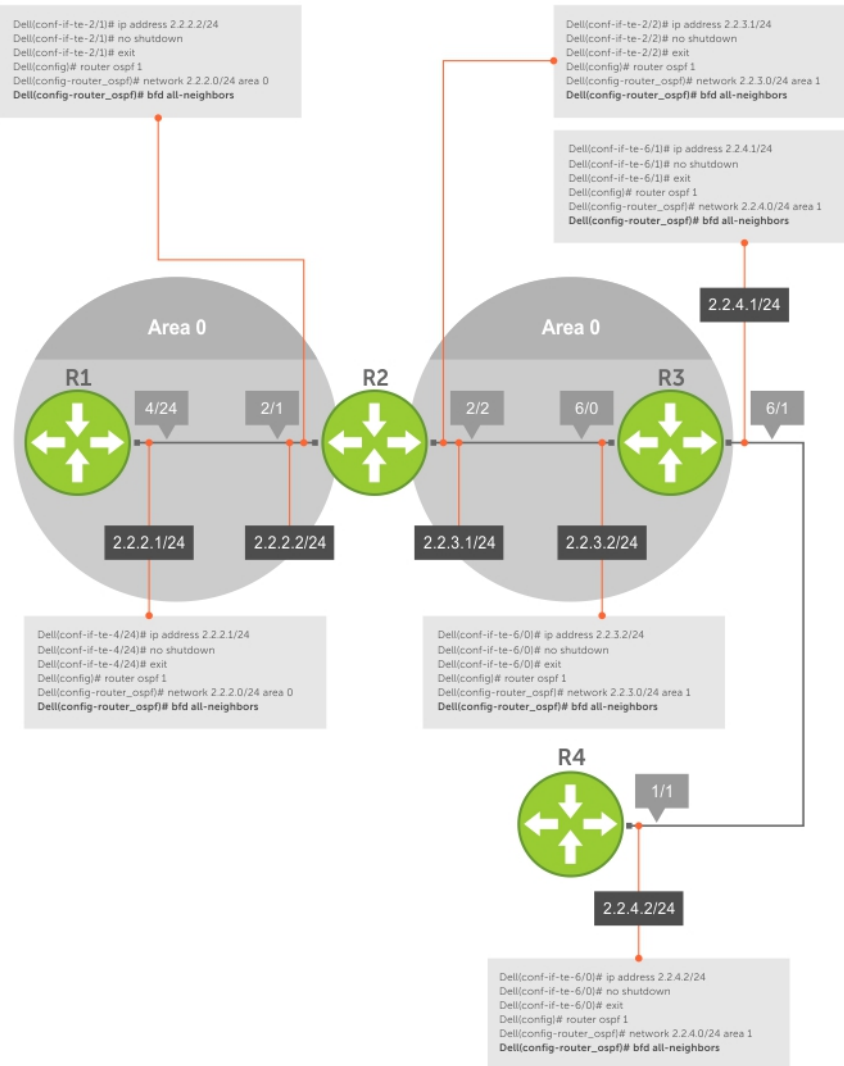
Dell(conf-if-te-2/1)# ip address 2.2.2.2/24
Dell(conf-if-te-2/1)# no shutdown
Dell(conf-if-te-2/1)# exit
Dell(config)# router ospf 1
Dell(config-router_ospf)# network 2.2.2.0/24 area 0
Dell(config-router_ospf)# bfd all-neighbors

Dell(conf-if-te-2/2)# ip address 2.2.3.1/24
Dell(conf-if-te-2/2)# no shutdown
Dell(conf-if-te-2/2)# exit
Dell(config)# router ospf 1
Dell(config-router_ospf)# network 2.2.3.0/24 area 1
Dell(config-router_ospf)# bfd all-neighbors

Dell(conf-if-te-6/1)# ip address 2.2.4.1/24
Dell(conf-if-te-6/1)# no shutdown
Dell(conf-if-te-6/1)# exit
Dell(config)# router ospf 1
Dell(config-router_ospf)# network 2.2.4.0/24 area 1
Dell(config-router_ospf)# bfd all-neighbors

2.2.4.1/24

Area 0

Area 0

R1

4/24

2/1

R2

2/2

6/0

R3

6/1

2.2.2.1/24

2.2.2.2/24

2.2.3.1/24

2.2.3.2/24

Dell(conf-if-te-4/24)# ip address 2.2.2.1/24
Dell(conf-if-te-4/24)# no shutdown
Dell(conf-if-te-4/24)# exit
Dell(config)# router ospf 1
Dell(config-router_ospf)# network 2.2.2.0/24 area 0
Dell(config-router_ospf)# bfd all-neighbors

Dell(conf-if-te-6/0)# ip address 2.2.3.2/24
Dell(conf-if-te-6/0)# no shutdown
Dell(conf-if-te-6/0)# exit
Dell(config)# router ospf 1
Dell(config-router_ospf)# network 2.2.3.0/24 area 1
Dell(config-router_ospf)# bfd all-neighbors

R4

1/1

2.2.4.2/24

Dell(conf-if-te-6/0)# ip address 2.2.4.2/24
Dell(conf-if-te-6/0)# no shutdown
Dell(conf-if-te-6/0)# exit
Dell(config)# router ospf 1
Dell(config-router_ospf)# network 2.2.4.0/24 area 1
Dell(config-router_ospf)# bfd all-neighbors